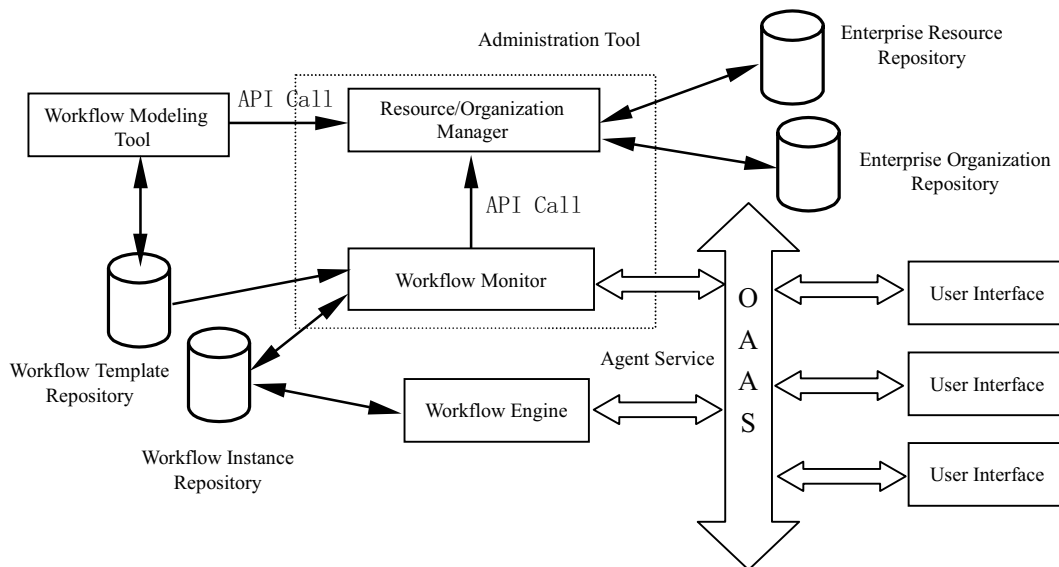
Administration Tool

Enterprise Resource Repository

Workflow Modeling Tool

API Call

Resource/Organization Manager

Enterprise Organization Repository

API Call

Workflow Monitor

O A A S

User Interface

Workflow Template Repository

Agent Service

User Interface

Workflow Engine

Workflow Instance Repository

User Interface